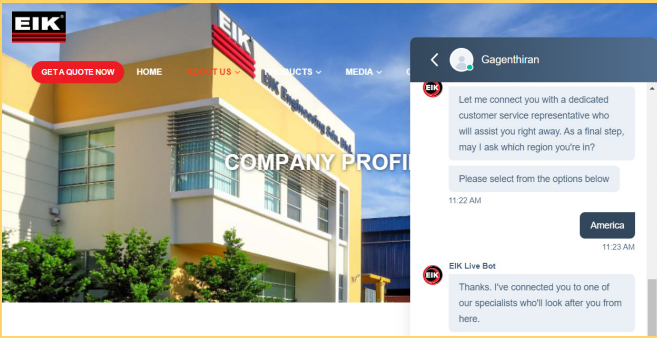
EIK

GET A QUOTE NOW HOME ABOUT US PRODUCTS MEDIA

EIK

EIK Engineering Sdn. Bhd.

COMPANY PROFI

Gagenthiran

Let me connect you with a dedicated customer service representative who will assist you right away. As a final step, may I ask which region you're in?

Please select from the options below

11:22 AM

America

11:23 AM

EIK Live Bot

Thanks. I've connected you to one of our specialists who'll look after you from here.